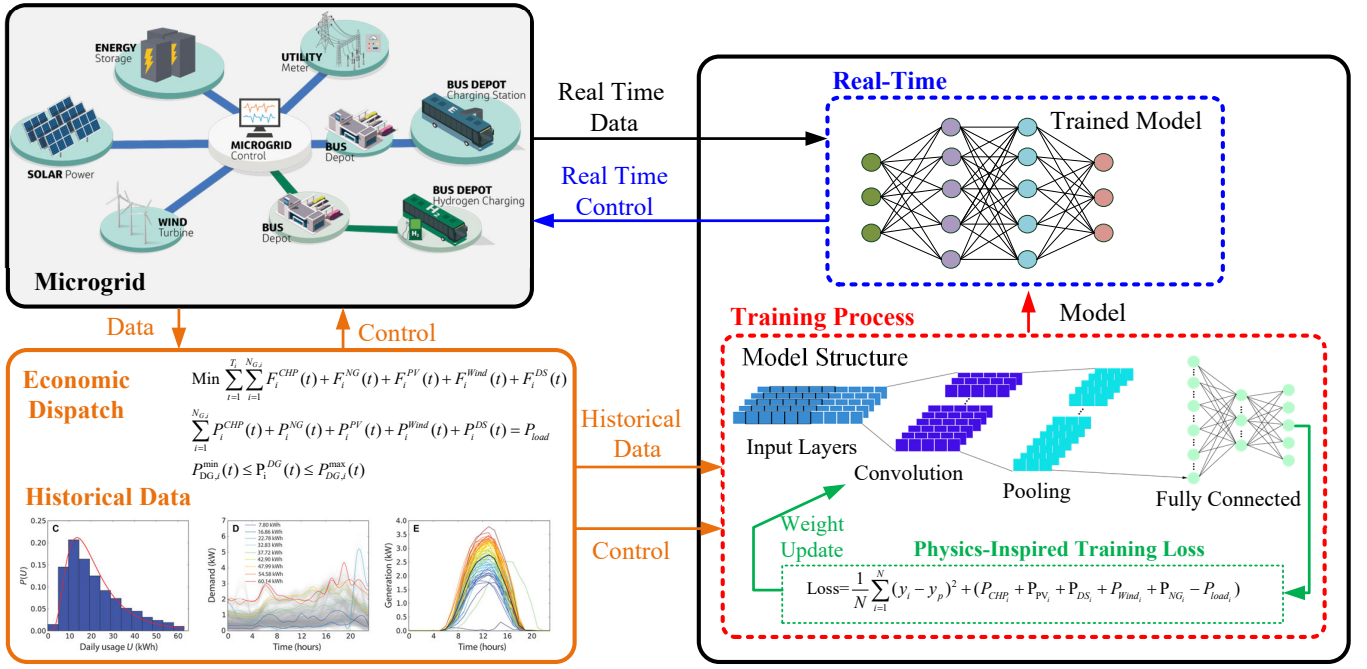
ENERGY Storage

UTILITY Meter

BUS DEPOT Charging Station

SOLAR Power

MICROGRID Control

BUS Depot

BUS DEPOT Hydrogen Charging

WIND Turbine

BUS Depot

Microgrid

Real Time Data

Real Time Control

Real-Time

Trained Model

Model

Training Process

Model Structure

Input Layers

Convolution

Pooling

Fully Connected

Weight Update

Physics-Inspired Training Loss

$\text{Loss}=\frac{1}{N}\sum_{i=1}^{N}(y_i-y_p)^2+(P_{CHP_i}+P_{PV_i}+P_{DS_i}+P_{Wind_i}+P_{NG_i}-P_{load_i})$

Data

Control

Economic Dispatch

$\text{Min}\sum_{t=1}^{T_i}\sum_{i=1}^{N_{G,i}}F_i^{CHP}(t)+F_i^{NG}(t)+F_i^{PV}(t)+F_i^{Wind}(t)+F_i^{DS}(t)$

$\sum_{i=1}^{N_{G,i}}P_i^{CHP}(t)+P_i^{NG}(t)+P_i^{PV}(t)+P_i^{Wind}(t)+P_i^{DS}(t)=P_{load}$

$P_{DG,i}^{\min}(t)\le P_i^{DG}(t)\le P_{DG,i}^{\max}(t)$

Historical Data

Historical Data

Control

C

0.25
0.2
0.15
0.1
0.05
0

$P(U)$

0 10 20 30 40 50 60

Daily usage $U$ (kWh)

D

7.80 kWh
16.86 kWh
22.78 kWh
32.83 kWh
37.72 kWh
42.90 kWh
47.99 kWh
54.58 kWh
60.14 kWh

Demand (kW)

6
4
2
0

0 4 8 12 16 20

Time (hours)

E

4.0
3.5
3.0
2.5
2.0
1.5
1.0
0.5
0

Generation (kW)

0 4 8 12 16 20

Time (hours)